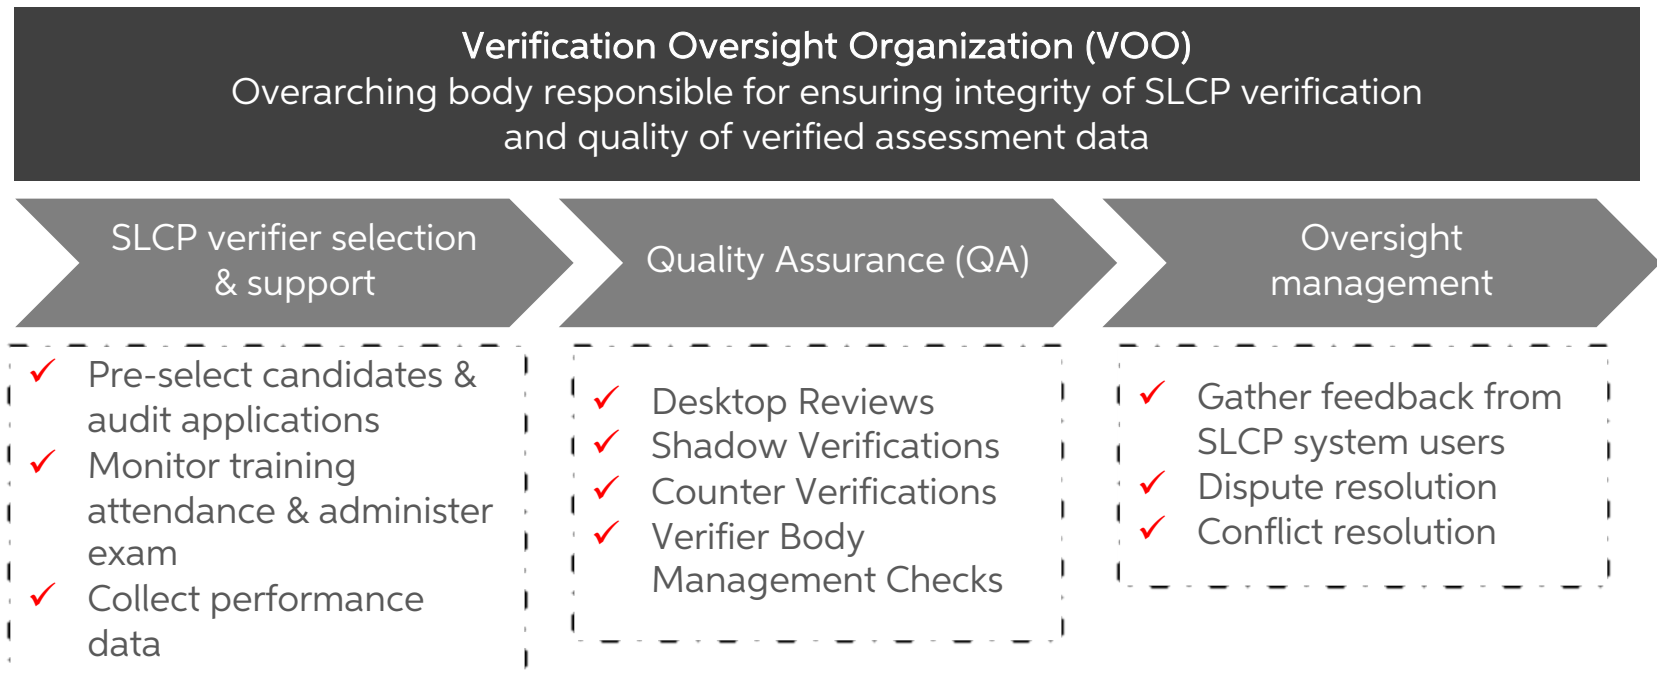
Verification Oversight Organization (VOO)
Overarching body responsible for ensuring integrity of SLCP verification and quality of verified assessment data

SLCP verifier selection & support

Quality Assurance (QA)

Oversight management

✓ Pre-select candidates & audit applications
✓ Monitor training attendance & administer exam
✓ Collect performance data

✓ Desktop Reviews
✓ Shadow Verifications
✓ Counter Verifications
✓ Verifier Body Management Checks

✓ Gather feedback from SLCP system users
✓ Dispute resolution
✓ Conflict resolution